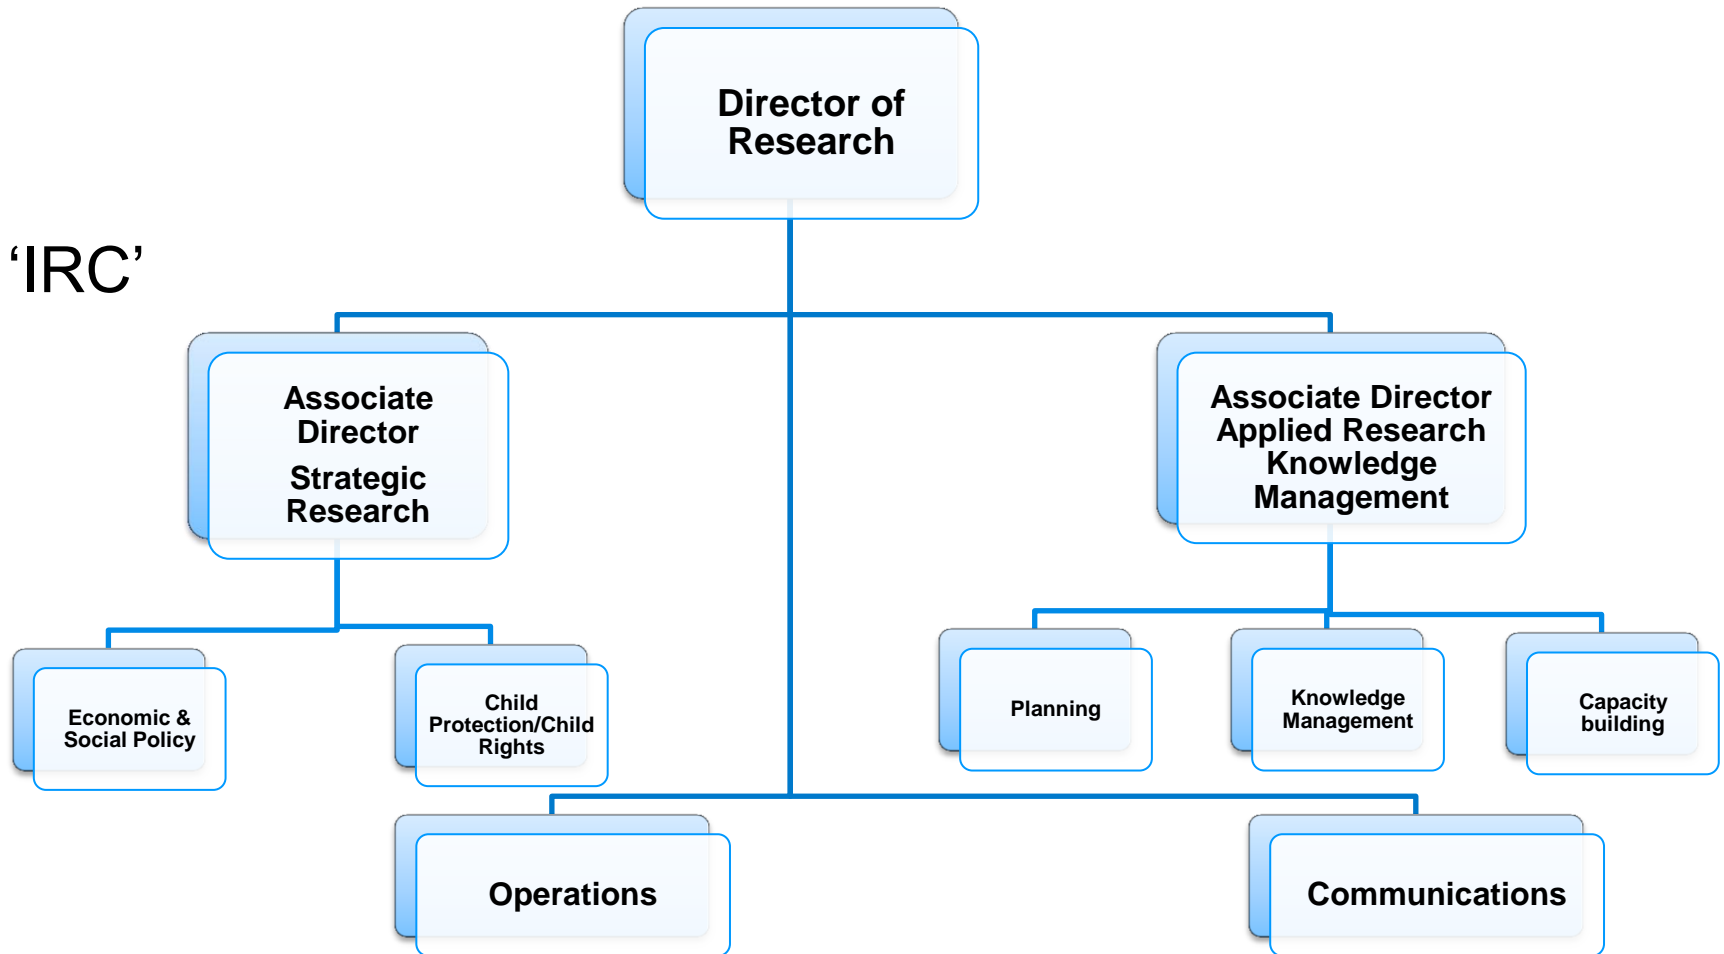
Director of Research

'IRC'

Associate Director

Strategic Research

Associate Director Applied Research Knowledge Management

Economic & Social Policy

Child Protection/Child Rights

Planning

Knowledge Management

Capacity building

Operations

Communications